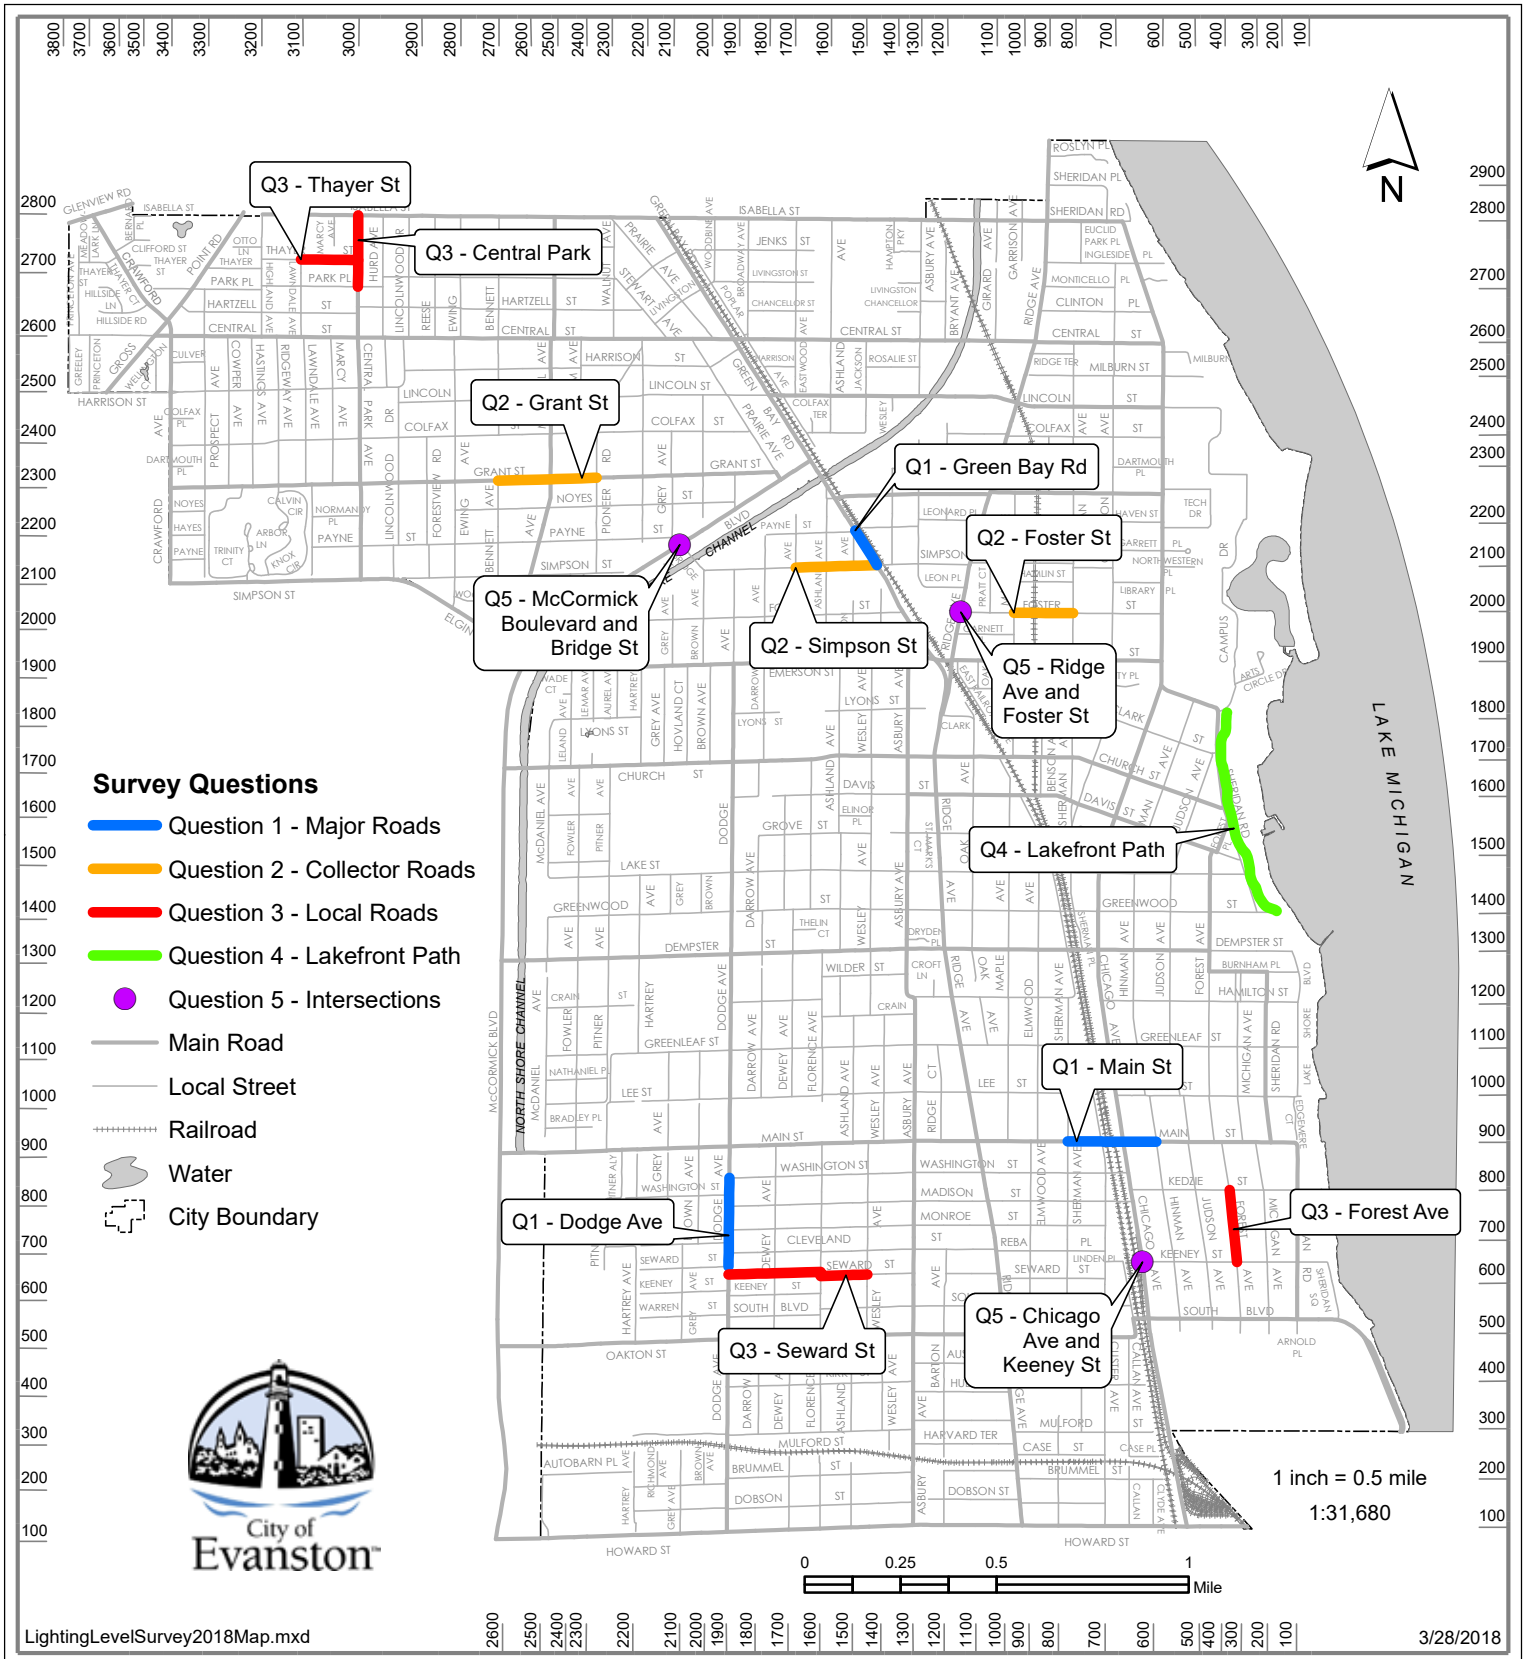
3800 3700 3600 3500 3400 3300 3200 3100 3000 2900 2800 2700 2600 2500 2400 2300 2200 2100 2000 1900 1800 1700 1600 1500 1400 1300 1200 1100 1000 900 800 700 600 500 400 300 200 100

N

Q3 - Thayer St
Q3 - Central Park
Q2 - Grant St
Q1 - Green Bay Rd
Q2 - Foster St
Q5 - McCormick Boulevard and Bridge St
Q2 - Simpson St
Q5 - Ridge Ave and Foster St
Q4 - Lakefront Path
Q1 - Main St
Q1 - Dodge Ave
Q3 - Forest Ave
Q3 - Seward St
Q5 - Chicago Ave and Keeney St

LAKE MICHIGAN

Survey Questions
Question 1 - Major Roads
Question 2 - Collector Roads
Question 3 - Local Roads
Question 4 - Lakefront Path
Question 5 - Intersections
Main Road
Local Street
Railroad
Water
City Boundary

City of Evanston

1 inch = 0.5 mile
1:31,680

0 0.25 0.5 1 Mile

LightingLevelSurvey2018Map.mxd
3/28/2018